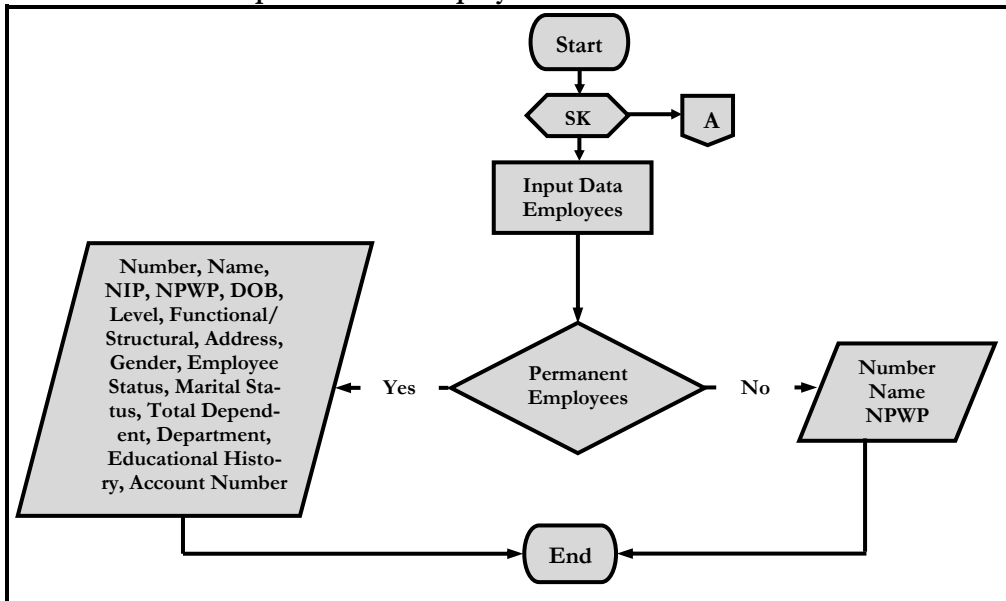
Start

SK

A

Input Data Employees

Number, Name, NIP, NPWP, DOB, Level, Functional/ Structural, Address, Gender, Employee Status, Marital Status, Total Dependent, Department, Educational History, Account Number

Yes

Permanent Employees

No

Number Name NPWP

End